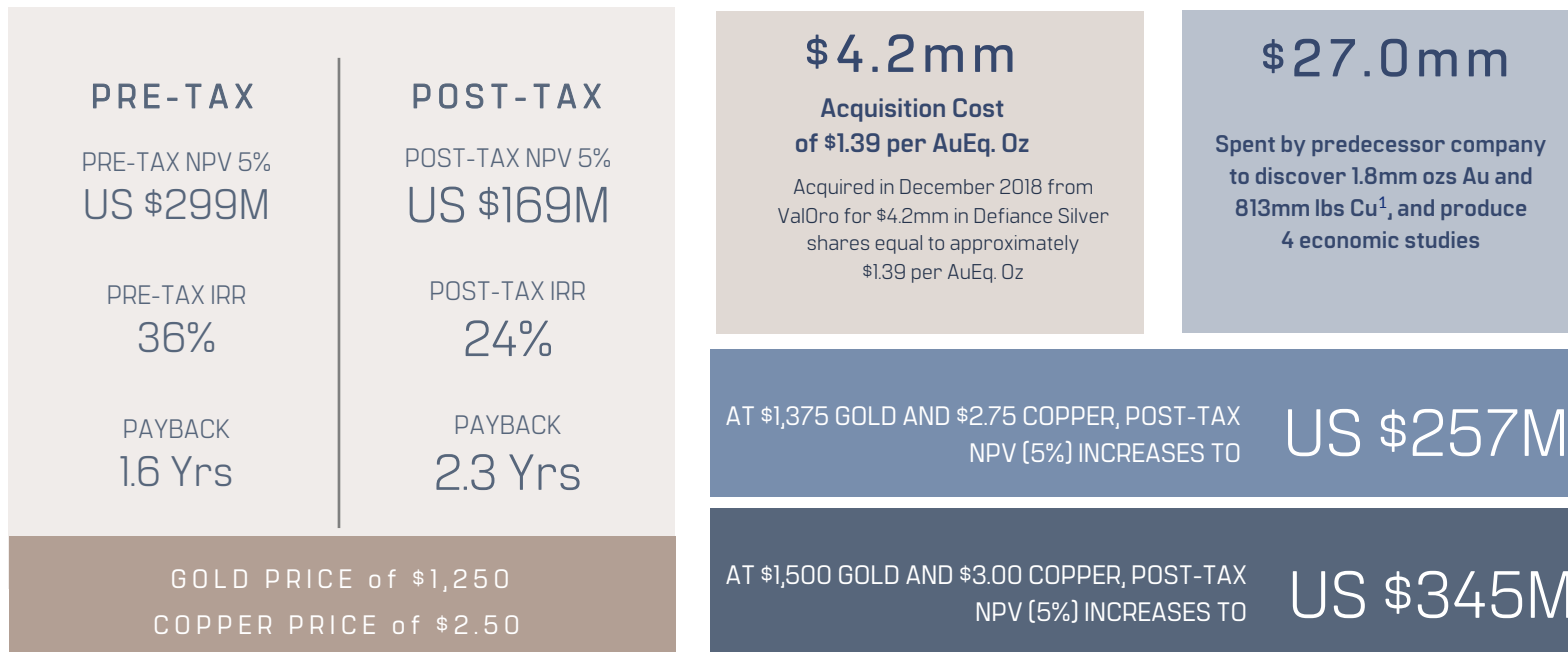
PRE-TAX

PRE-TAX NPV 5%
US $299M

PRE-TAX IRR
36%

PAYBACK
1.6 Yrs

POST-TAX

POST-TAX NPV 5%
US $169M

POST-TAX IRR
24%

PAYBACK
2.3 Yrs

GOLD PRICE of $1,250
COPPER PRICE of $2.50

$4.2mm

Acquisition Cost of $1.39 per AuEq. Oz

Acquired in December 2018 from ValOro for $4.2mm in Defiance Silver shares equal to approximately $1.39 per AuEq. Oz

$27.0mm

Spent by predecessor company to discover 1.8mm ozs Au and 813mm lbs Cu$^1$, and produce 4 economic studies

AT $1,375 GOLD AND $2.75 COPPER, POST-TAX NPV (5%) INCREASES TO

US $257M

AT $1,500 GOLD AND $3.00 COPPER, POST-TAX NPV (5%) INCREASES TO

US $345M